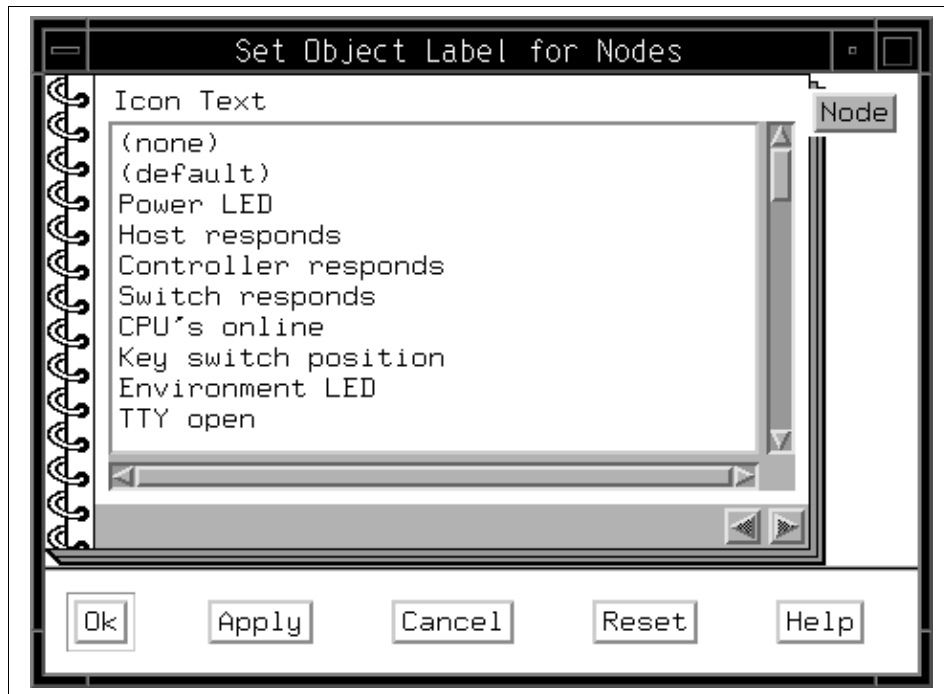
Set Object Label for Nodes

Icon Text

Node

(none)
(default)
Power LED
Host responds
Controller responds
Switch responds
CPU's online
Key switch position
Environment LED
TTY open

Ok Apply Cancel Reset Help